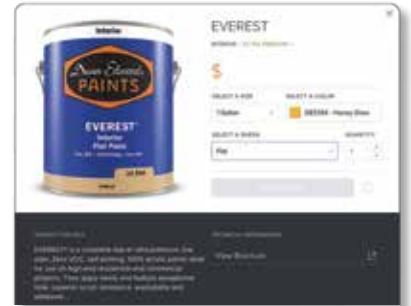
Interior

Dunn Edwards PAINTS

EVEREST

Interior

Flat Paint

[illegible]

EVEREST

INTERIOR · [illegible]

$

SELECT A SIZE

1 Gallon

SELECT A COLOR

DE5364 · Honey Glow

SELECT A SHEEN

Flat

QUANTITY

1

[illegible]

PRODUCT DETAILS

EVEREST is a complete line of ultra-premium, low odor, Zero VOC, self-priming, 100% acrylic paints ideal for use on high-end residential and commercial projects. Their pure colors and feature exceptional hide, superior scrub resistance, washability and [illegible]

PRODUCT INFORMATION

View Brochure